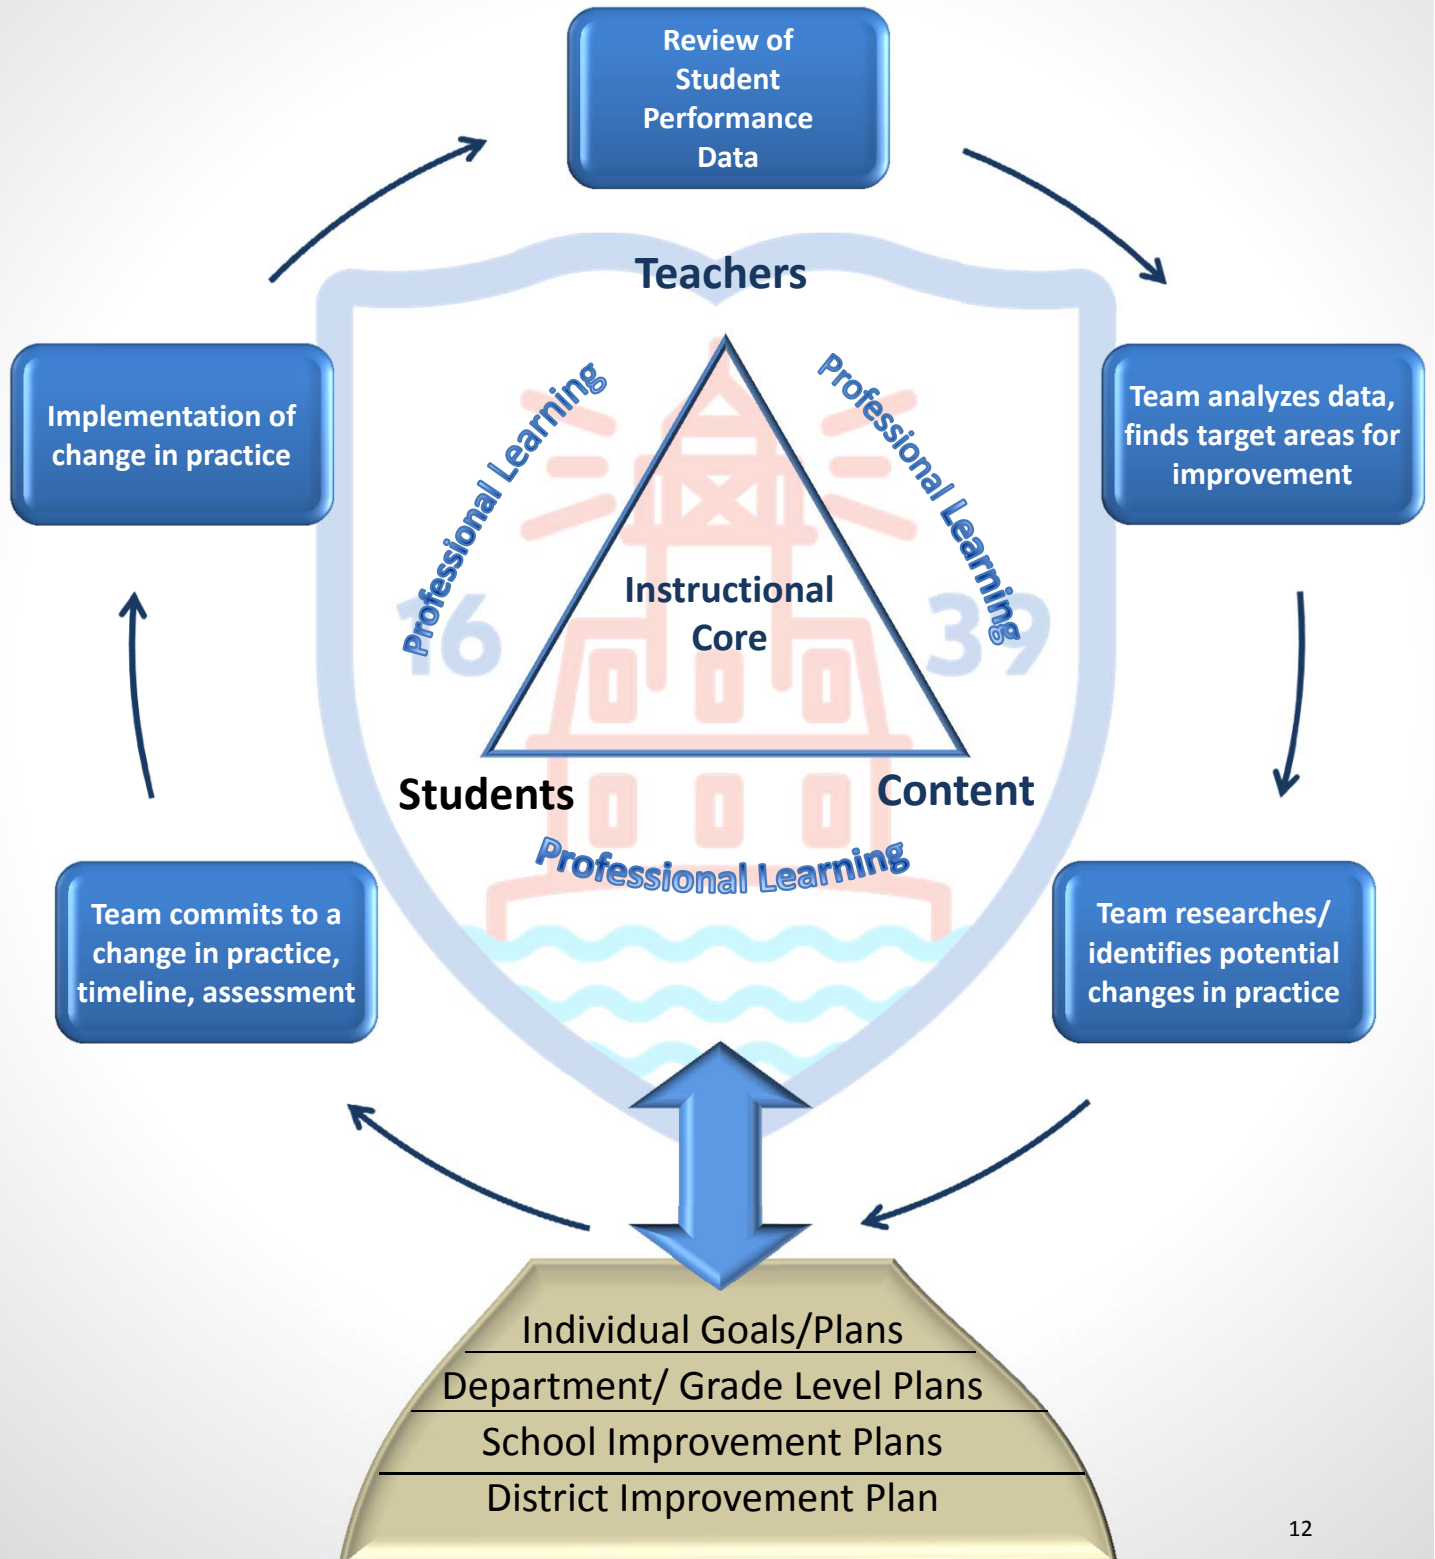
Review of Student Performance Data

Team analyzes data, finds target areas for improvement

Team researches/ identifies potential changes in practice

Team commits to a change in practice, timeline, assessment

Implementation of change in practice

Teachers

Professional Learning

Professional Learning

16

39

Instructional Core

Students

Content

Professional Learning

Individual Goals/Plans

Department/ Grade Level Plans

School Improvement Plans

District Improvement Plan

12